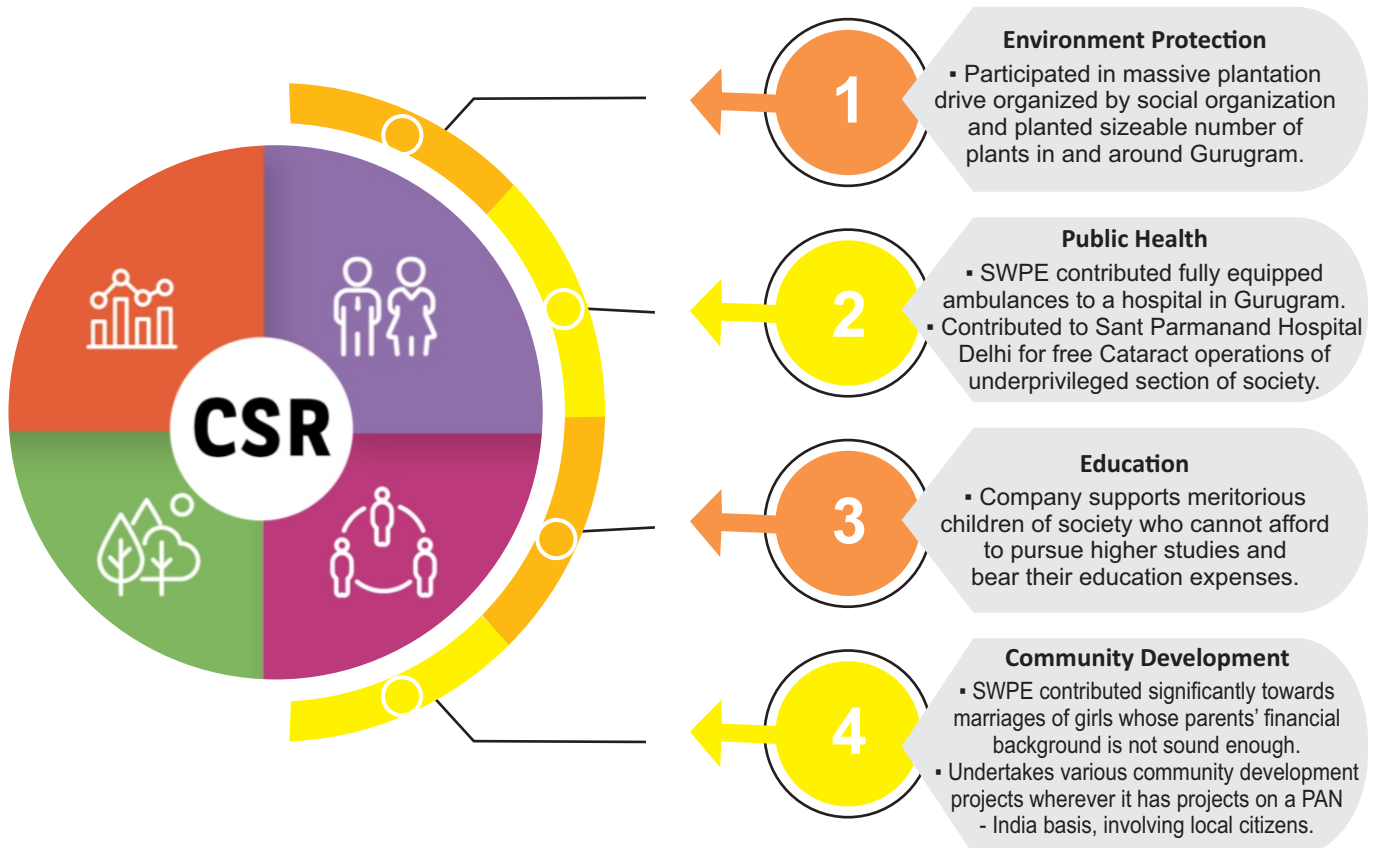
CSR

1

Environment Protection

▪ Participated in massive plantation drive organized by social organization and planted sizeable number of plants in and around Gurugram.

2

Public Health

▪ SWPE contributed fully equipped ambulances to a hospital in Gurugram.

▪ Contributed to Sant Parmanand Hospital Delhi for free Cataract operations of underprivileged section of society.

3

Education

▪ Company supports meritorious children of society who cannot afford to pursue higher studies and bear their education expenses.

4

Community Development

▪ SWPE contributed significantly towards marriages of girls whose parents' financial background is not sound enough.

▪ Undertakes various community development projects wherever it has projects on a PAN - India basis, involving local citizens.